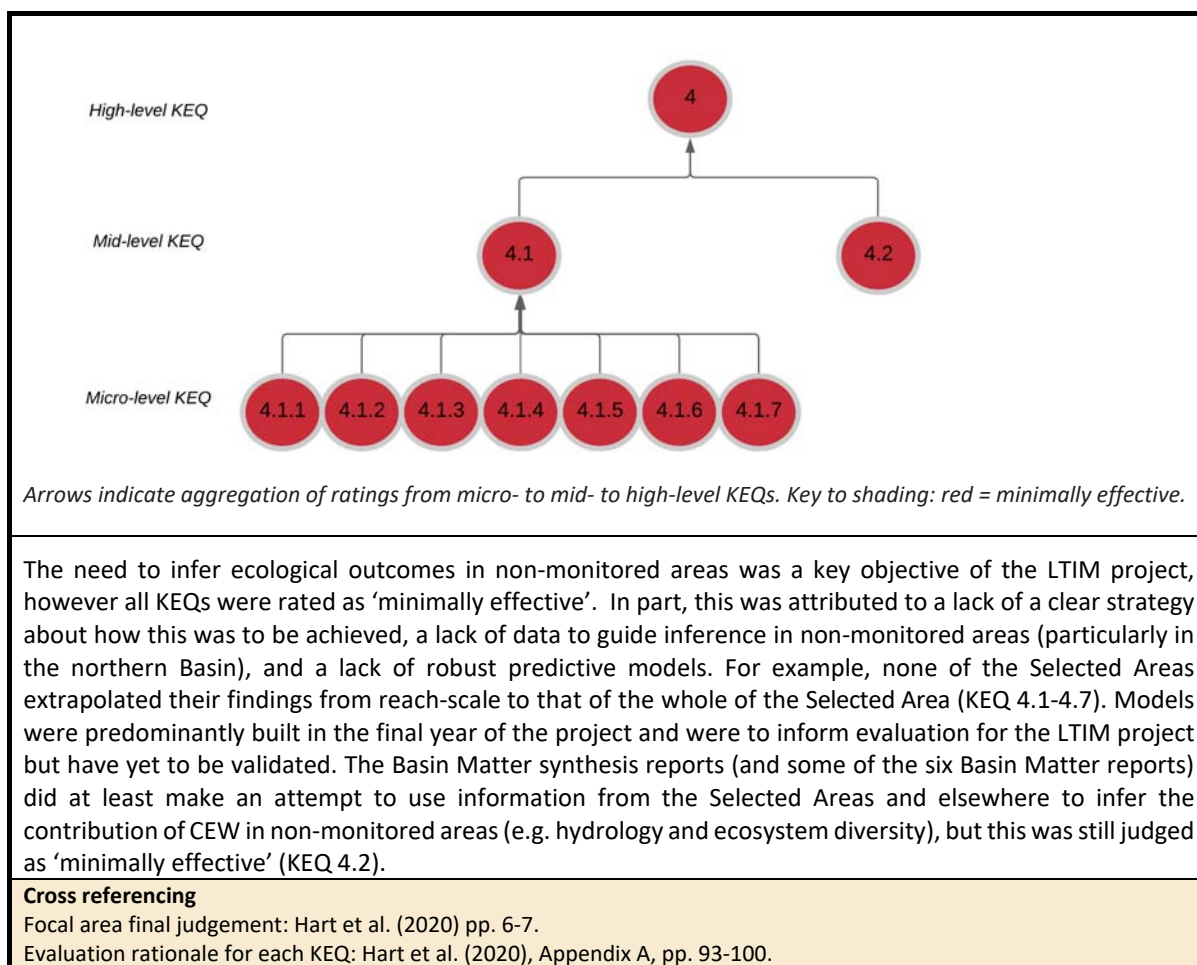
High-level KEQ

4

Mid-level KEQ

4.1

4.2

Micro-level KEQ

4.1.1 4.1.2 4.1.3 4.1.4 4.1.5 4.1.6 4.1.7

Arrows indicate aggregation of ratings from micro- to mid- to high-level KEQs. Key to shading: red = minimally effective.

The need to infer ecological outcomes in non-monitored areas was a key objective of the LTIM project, however all KEQs were rated as 'minimally effective'. In part, this was attributed to a lack of a clear strategy about how this was to be achieved, a lack of data to guide inference in non-monitored areas (particularly in the northern Basin), and a lack of robust predictive models. For example, none of the Selected Areas extrapolated their findings from reach-scale to that of the whole of the Selected Area (KEQ 4.1-4.7). Models were predominantly built in the final year of the project and were to inform evaluation for the LTIM project but have yet to be validated. The Basin Matter synthesis reports (and some of the six Basin Matter reports) did at least make an attempt to use information from the Selected Areas and elsewhere to infer the contribution of CEW in non-monitored areas (e.g. hydrology and ecosystem diversity), but this was still judged as 'minimally effective' (KEQ 4.2).

Cross referencing
Focal area final judgement: Hart et al. (2020) pp. 6-7.
Evaluation rationale for each KEQ: Hart et al. (2020), Appendix A, pp. 93-100.